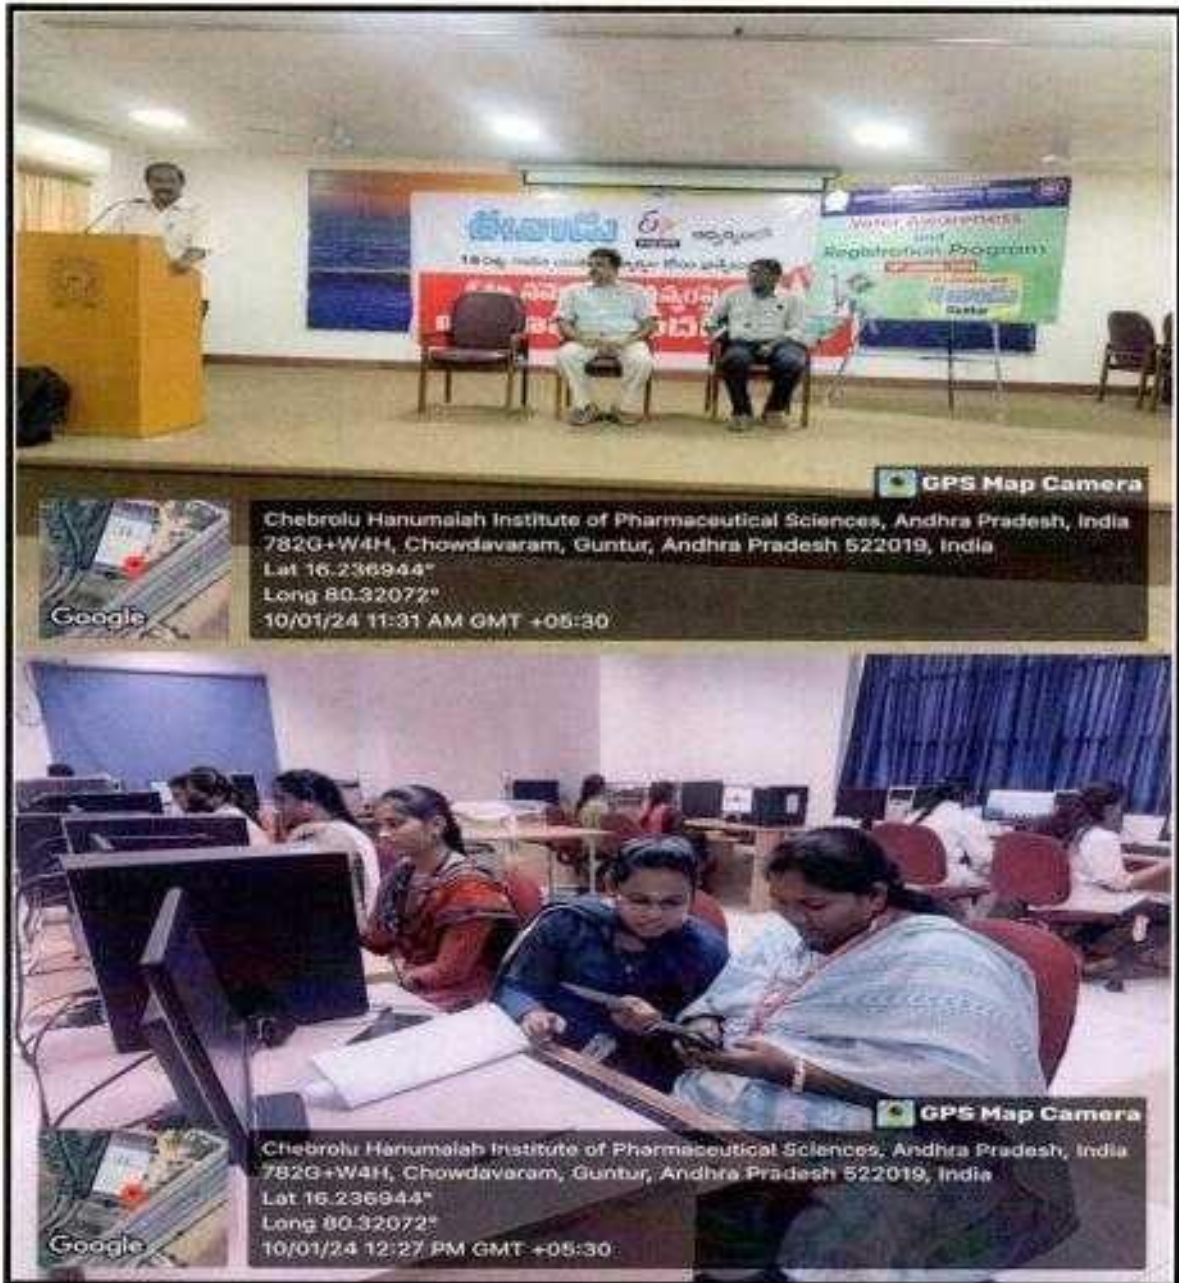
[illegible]

Voter Awareness and Registration Program

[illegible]

GPS Map Camera

Chebrolu Hanumaiah Institute of Pharmaceutical Sciences, Andhra Pradesh, India
782G+W4H, Chowdavaram, Guntur, Andhra Pradesh 522019, India
Lat 16.236944°
Long 80.32072°
10/01/24 11:31 AM GMT +05:30

Google

GPS Map Camera

Chebrolu Hanumaiah Institute of Pharmaceutical Sciences, Andhra Pradesh, India
782G+W4H, Chowdavaram, Guntur, Andhra Pradesh 522019, India
Lat 16.236944°
Long 80.32072°
10/01/24 12:27 PM GMT +05:30

Google